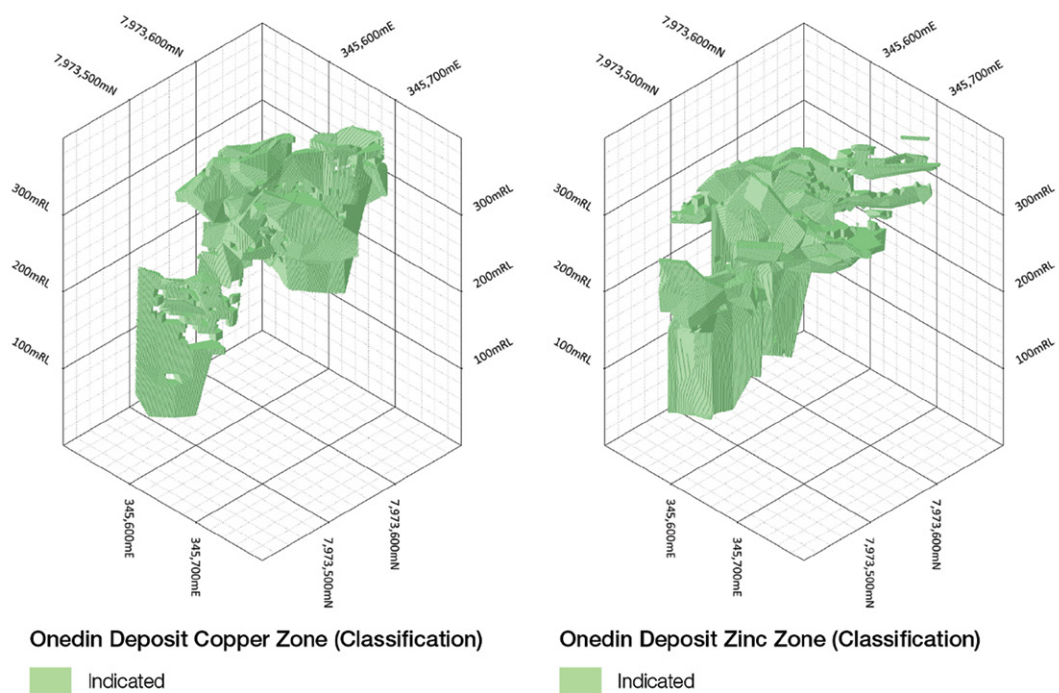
7,973,600mN
7,973,500mN
345,600mE
345,700mE
300mRL
200mRL
100mRL
300mRL
200mRL
100mRL
345,600mE
345,700mE
7,973,500mN
7,973,600mN

Onedin Deposit Copper Zone (Classification)

Indicated

7,973,600mN
7,973,500mN
345,600mE
345,700mE
300mRL
200mRL
100mRL
300mRL
200mRL
100mRL
345,600mE
345,700mE
7,973,500mN
7,973,600mN

Onedin Deposit Zinc Zone (Classification)

Indicated